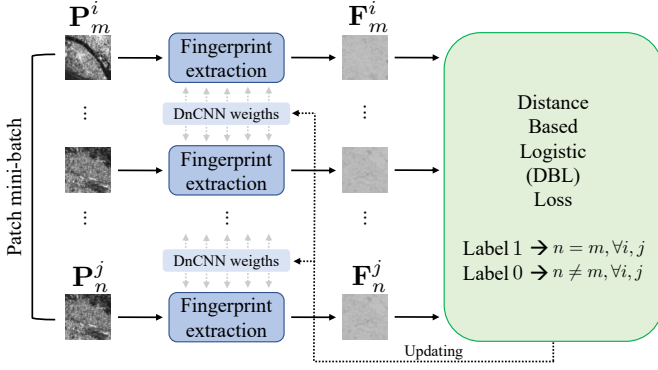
$\mathbf{P}_m^i$

$\mathbf{F}_m^i$

Patch mini-batch

Fingerprint extraction

DnCNN weigths

⋮

Fingerprint extraction

⋮

DnCNN weigths

$\mathbf{P}_n^j$

Fingerprint extraction

$\mathbf{F}_n^j$

Distance Based Logistic (DBL) Loss

Label 1 → $n = m, \forall i, j$
Label 0 → $n \neq m, \forall i, j$

Updating